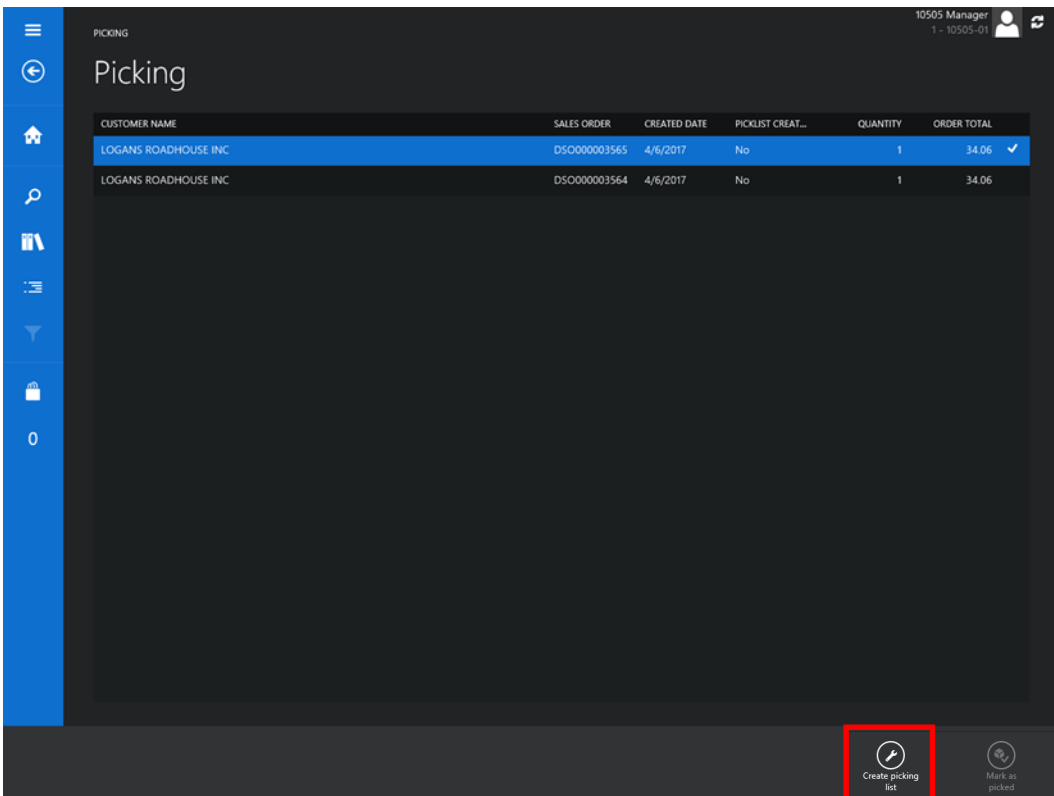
PICKING

Picking

10505 Manager
1 - 10505-01

| CUSTOMER NAME | SALES ORDER | CREATED DATE | PICKLIST CREAT... | QUANTITY | ORDER TOTAL |
|---|---|---|---|---|---|
| LOGANS ROADHOUSE INC | DSO000003565 | 4/6/2017 | No | 1 | 34.06 |
| LOGANS ROADHOUSE INC | DSO000003564 | 4/6/2017 | No | 1 | 34.06 |

0

Create picking list

Mark as picked